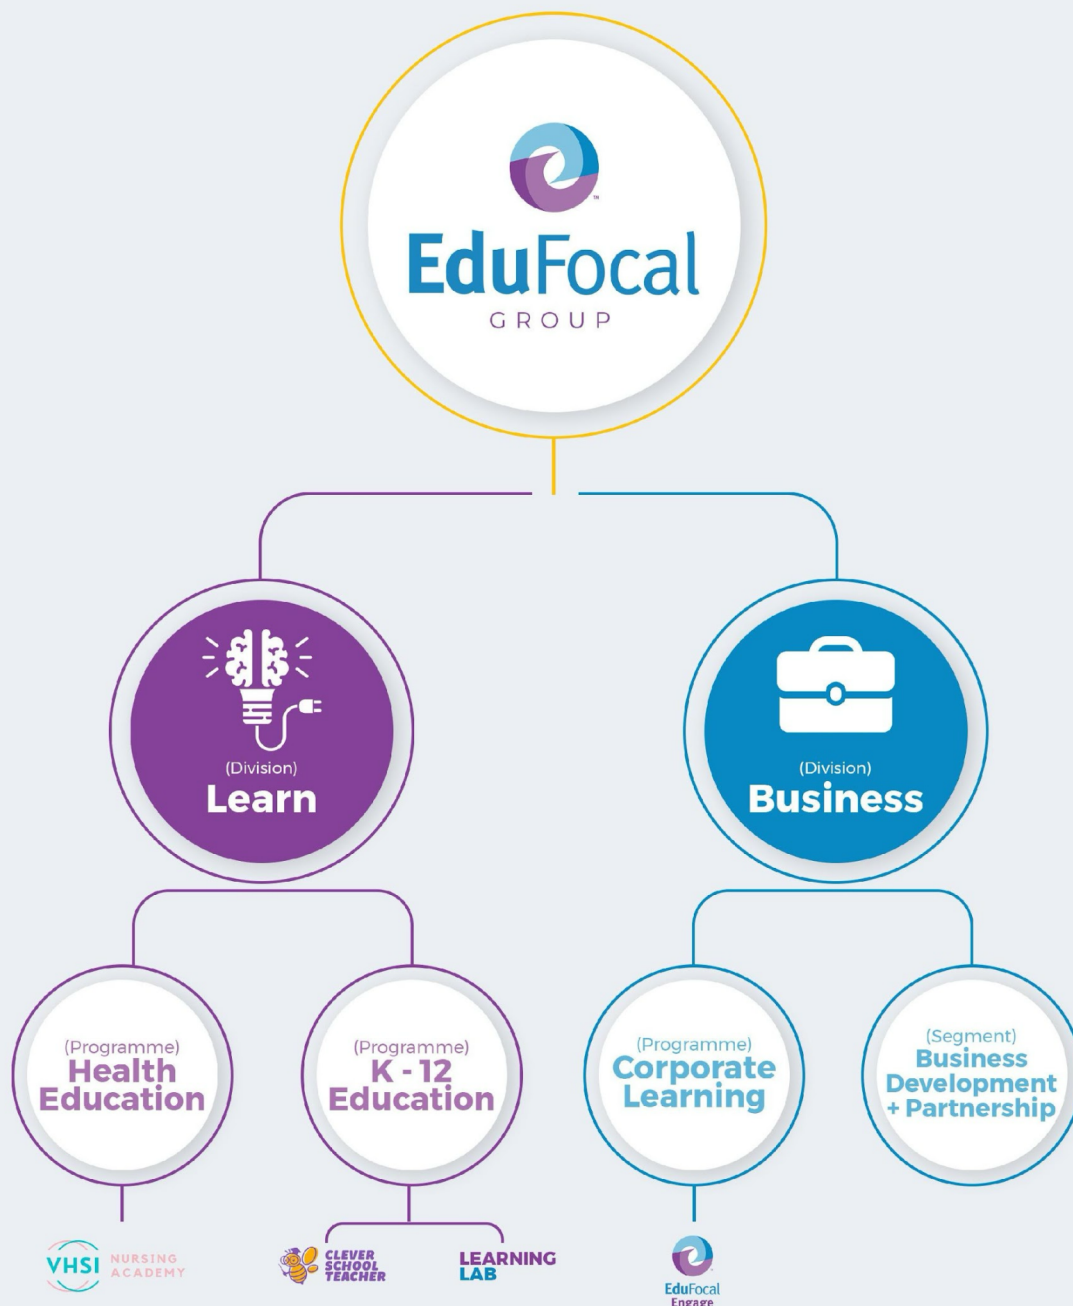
EduFocal
GROUP

(Division)
Learn

(Division)
Business

(Programme)
Health Education

(Programme)
K - 12 Education

(Programme)
Corporate Learning

(Segment)
Business Development + Partnership

VHSI NURSING ACADEMY

CLEVER SCHOOL TEACHER

LEARNING LAB

EduFocal Engage